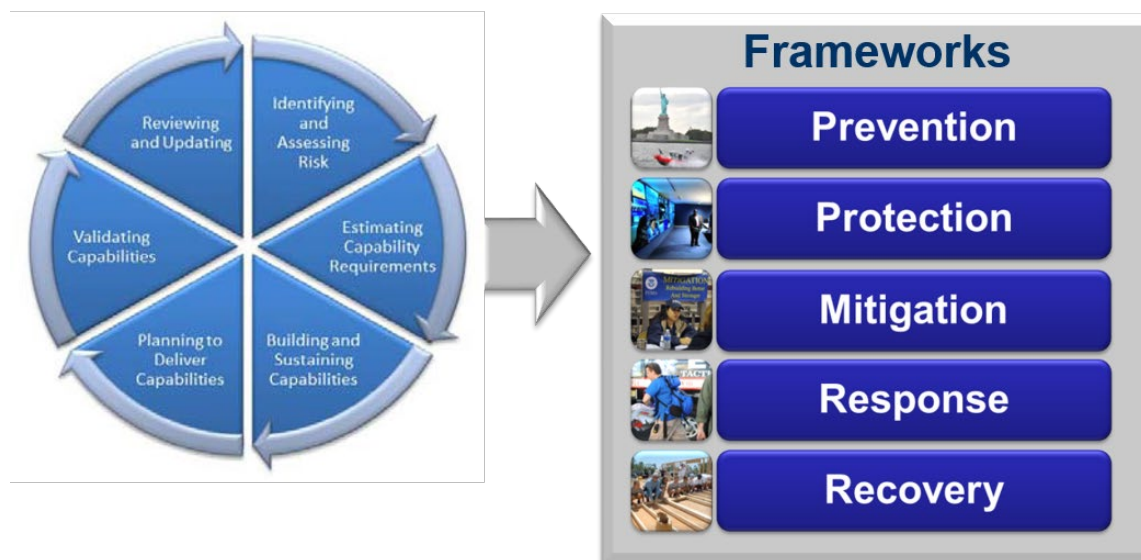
Identifying and Assessing Risk

Estimating Capability Requirements

Building and Sustaining Capabilities

Planning to Deliver Capabilities

Validating Capabilities

Reviewing and Updating

Frameworks

Prevention

Protection

Mitigation

Response

Recovery